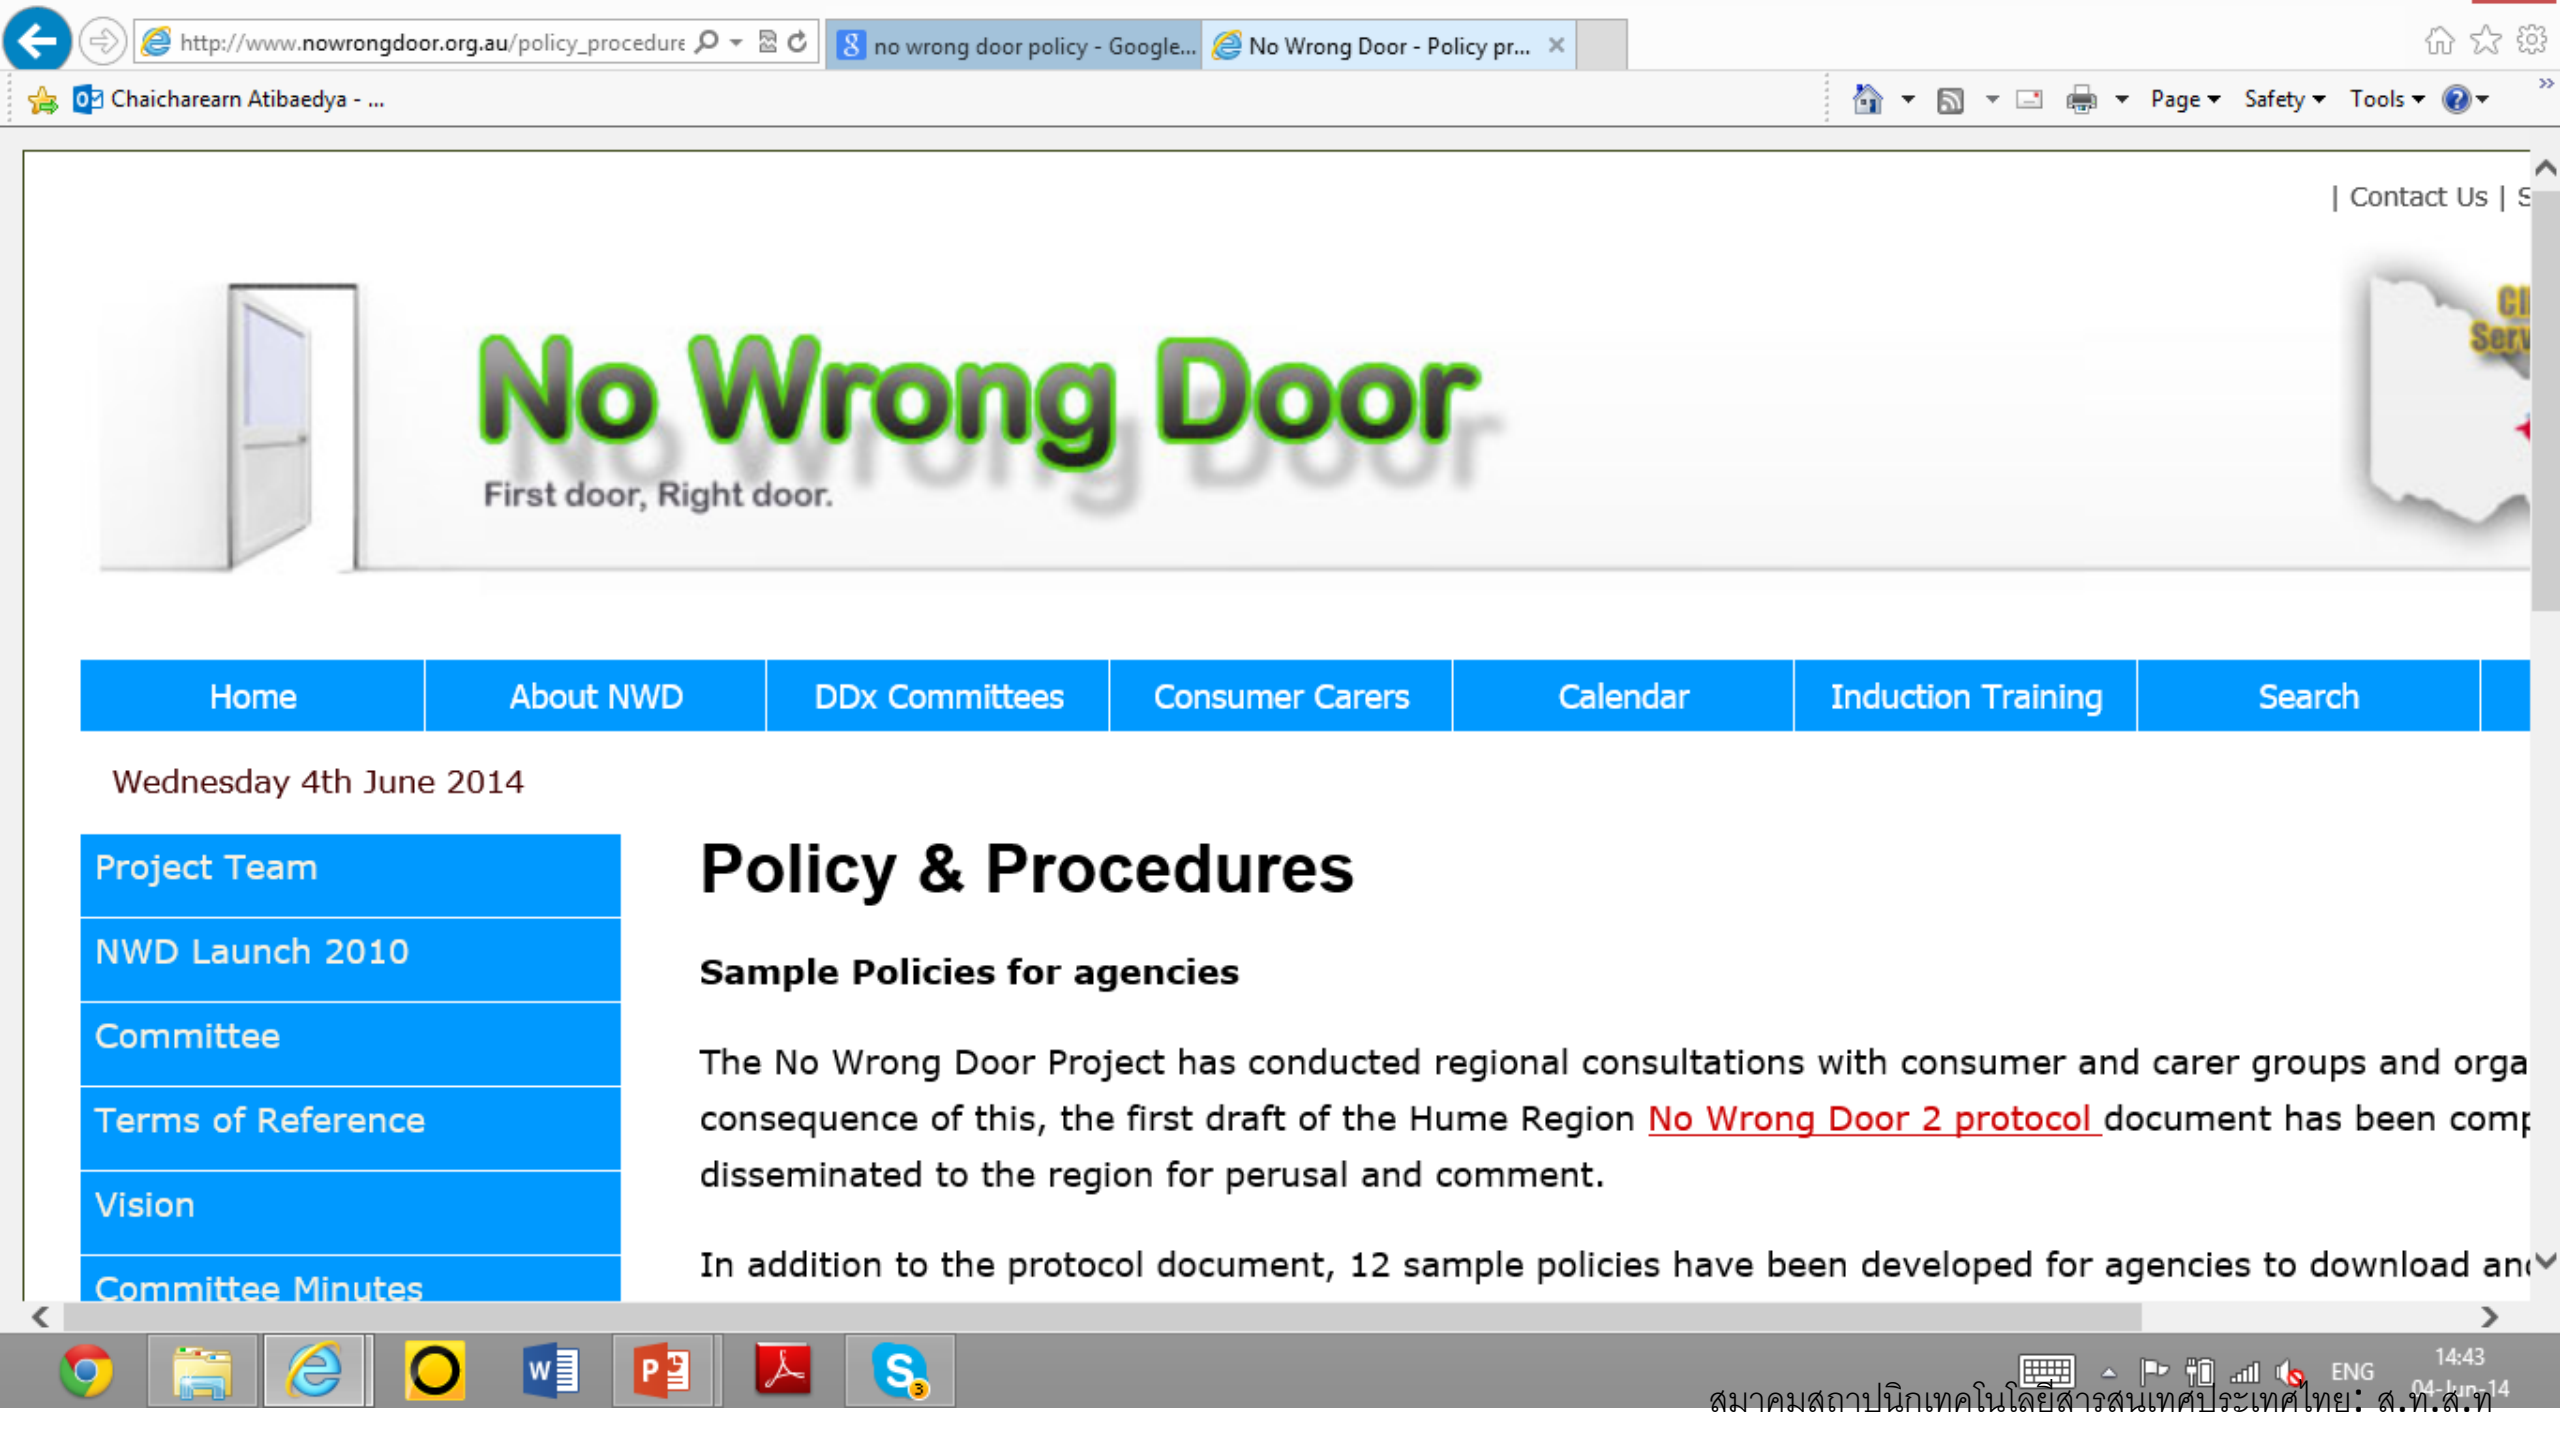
http://www.nowrongdoor.org.au/policy_procedure

no wrong door policy - Google...

No Wrong Door - Policy pr...

Chaicharearn Atibaedya - ...

Page Safety Tools

| Contact Us | S

No Wrong Door

First door, Right door.

| Home | About NWD | DDx Committees | Consumer Carers | Calendar | Induction Training | Search |
|---|---|---|---|---|---|---|

Wednesday 4th June 2014

Project Team

NWD Launch 2010

Committee

Terms of Reference

Vision

Committee Minutes

Policy & Procedures

Sample Policies for agencies

The No Wrong Door Project has conducted regional consultations with consumer and carer groups and orga consequence of this, the first draft of the Hume Region No Wrong Door 2 protocol document has been comp disseminated to the region for perusal and comment.

In addition to the protocol document, 12 sample policies have been developed for agencies to download an

ENG 14:43 04-Jun-14

สมาคมสถาปนิกเทคโนโลยีสารสนเทศประเทศไทย: ส.ท.ส.ท